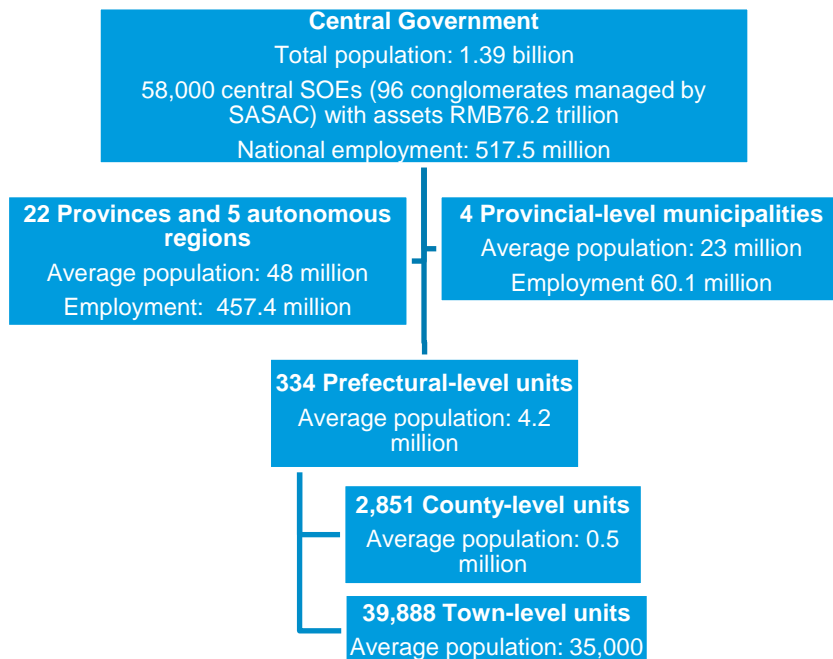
Central Government
Total population: 1.39 billion
58,000 central SOEs (96 conglomerates managed by SASAC) with assets RMB76.2 trillion
National employment: 517.5 million

22 Provinces and 5 autonomous regions
Average population: 48 million
Employment: 457.4 million

4 Provincial-level municipalities
Average population: 23 million
Employment 60.1 million

334 Prefectural-level units
Average population: 4.2 million

2,851 County-level units
Average population: 0.5 million

39,888 Town-level units
Average population: 35,000